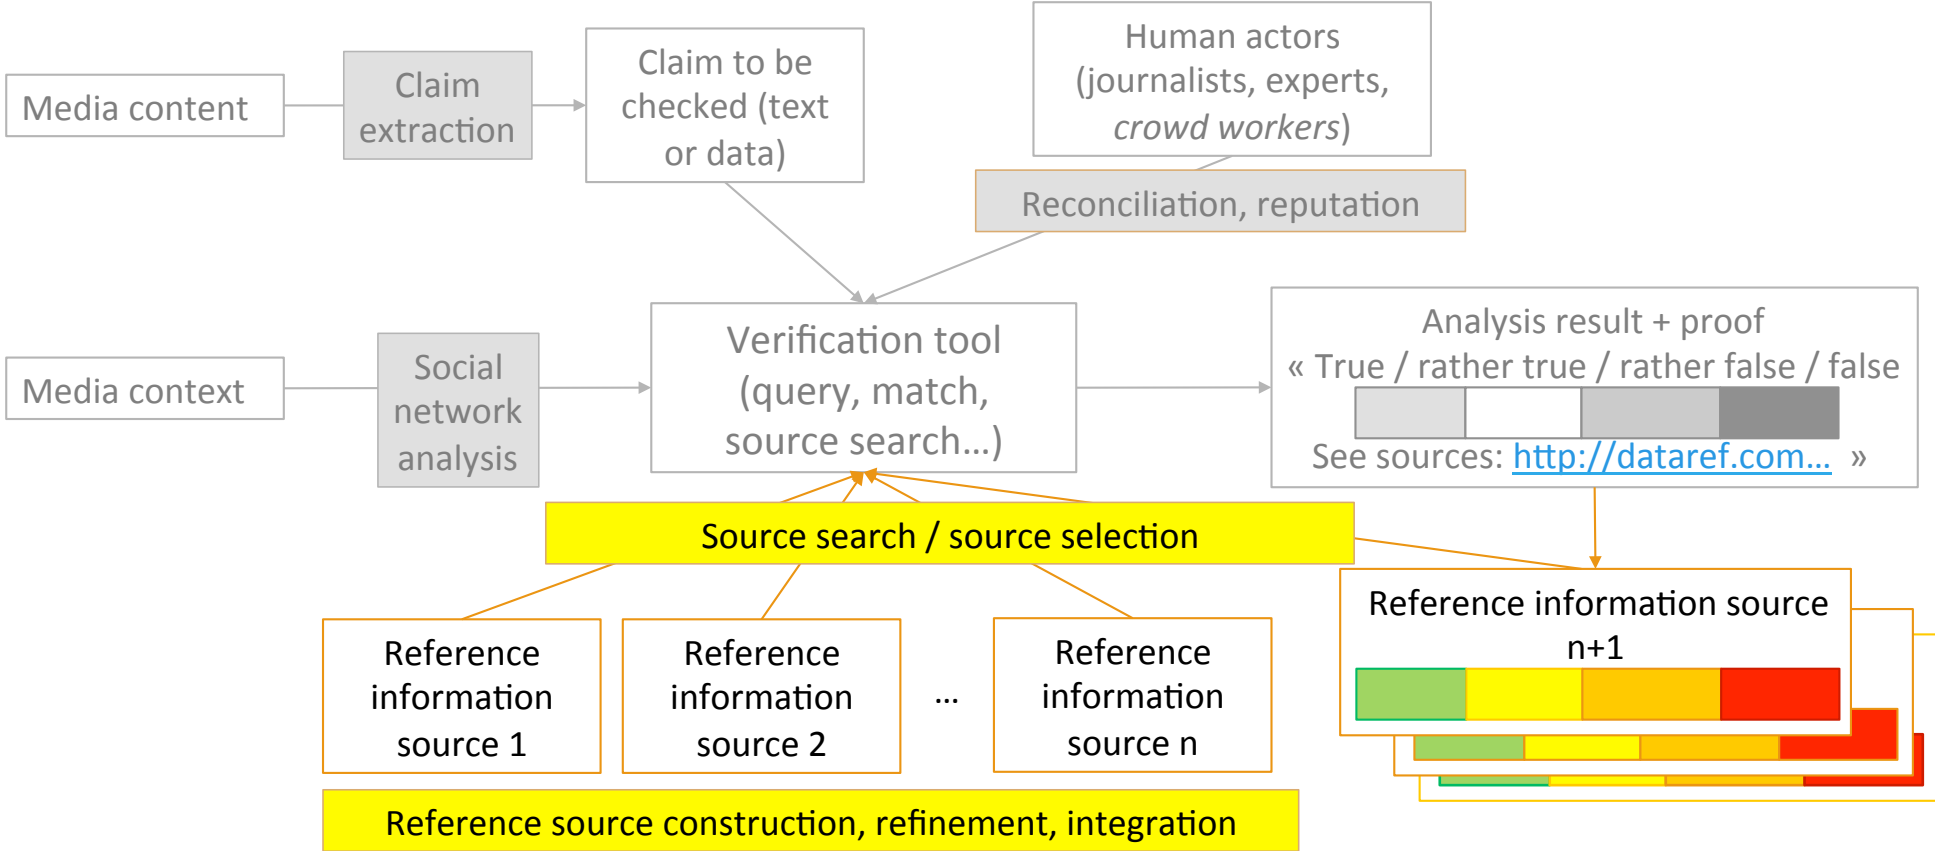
Media content

Claim extraction

Claim to be checked (text or data)

Human actors (journalists, experts, *crowd workers*)

Reconciliation, reputation

Media context

Social network analysis

Verification tool (query, match, source search…)

Analysis result + proof « True / rather true / rather false / false

See sources: http://dataref.com… »

Source search / source selection

Reference information source n+1

Reference information source 1

Reference information source 2

…

Reference information source n

Reference source construction, refinement, integration